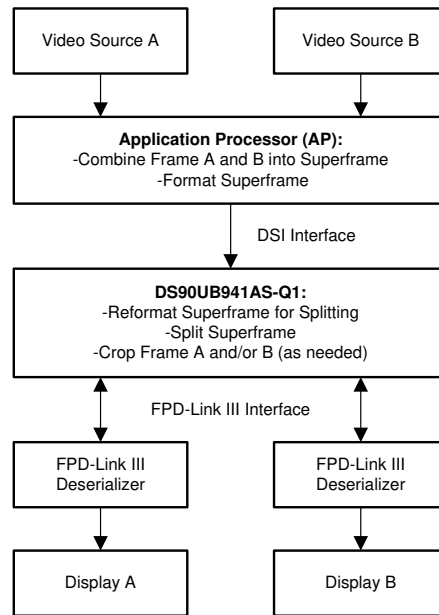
Video Source A

Video Source B

**Application Processor (AP):**
-Combine Frame A and B into Superframe
-Format Superframe

DSI Interface

**DS90UB941AS-Q1:**
-Reformat Superframe for Splitting
-Split Superframe
-Crop Frame A and/or B (as needed)

FPD-Link III Interface

FPD-Link III Deserializer

FPD-Link III Deserializer

Display A

Display B